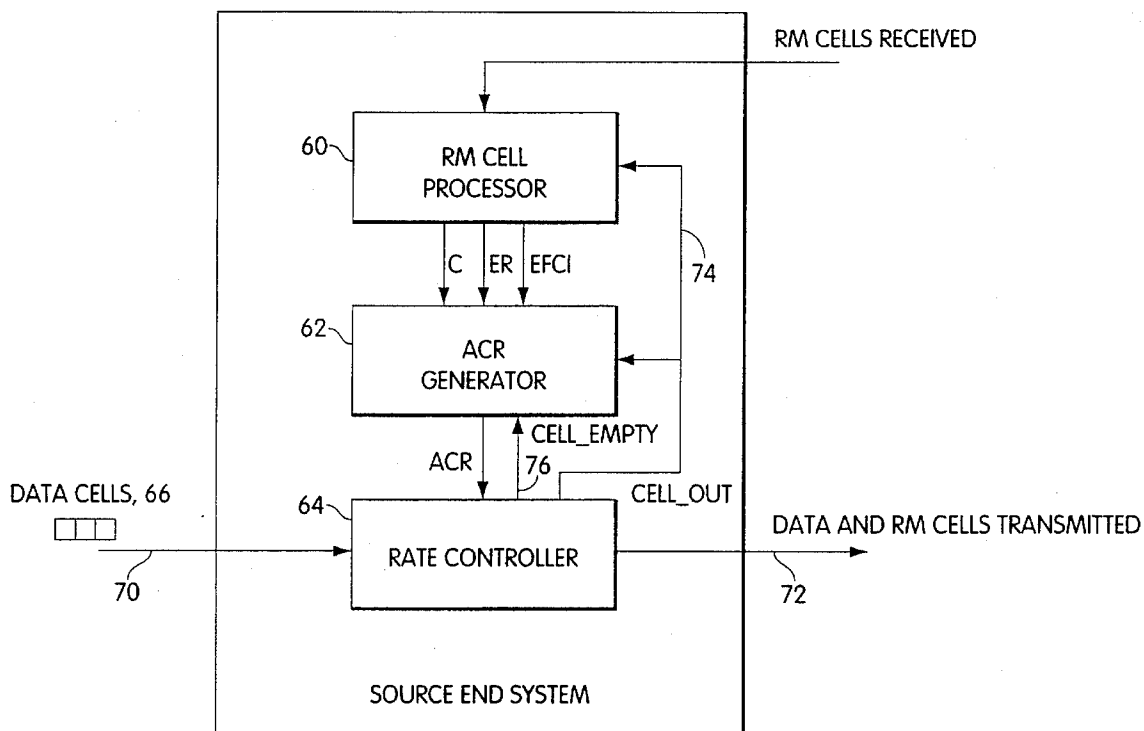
RM CELLS RECEIVED

60

RM CELL PROCESSOR

C ER EFCI

74

62

ACR GENERATOR

CELL_EMPTY

ACR

76

CELL_OUT

DATA CELLS, 66

64

RATE CONTROLLER

DATA AND RM CELLS TRANSMITTED

70

72

SOURCE END SYSTEM